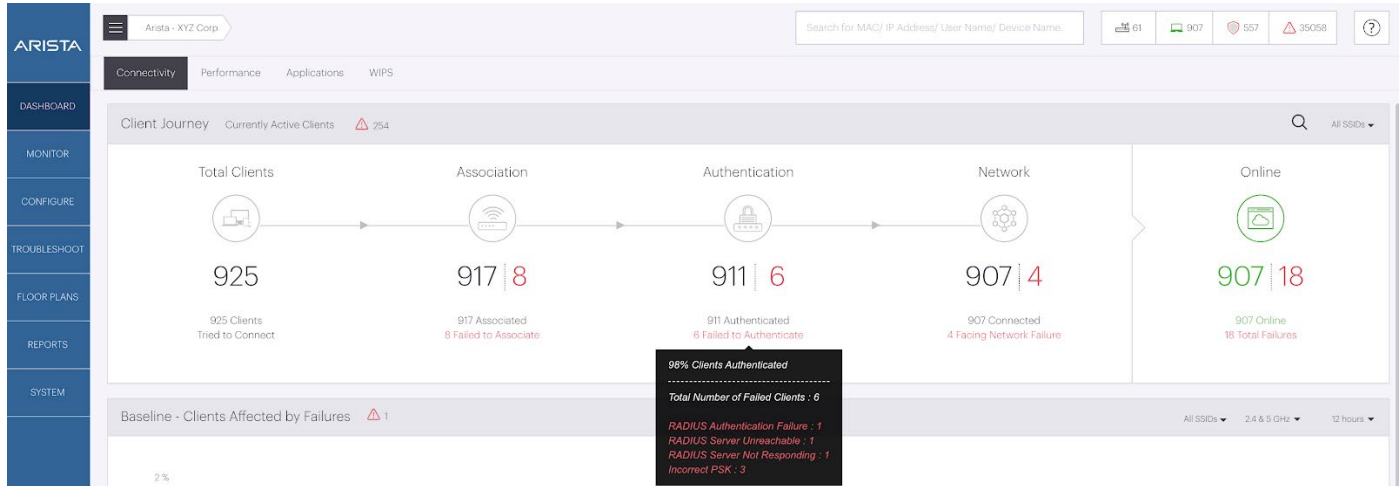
ARISTA

DASHBOARD
MONITOR
CONFIGURE
TROUBLESHOOT
FLOOR PLANS
REPORTS
SYSTEM

Arista - XYZ Corp

Search for MAC/ IP Address/ User Name/ Device Name.

61 907 557 35058 ?

Connectivity Performance Applications WIPS

Client Journey Currently Active Clients 254

All SSIDs

Total Clients
925
925 Clients
Tried to Connect

Association
917 | 8
917 Associated
8 Failed to Associate

Authentication
911 | 6
911 Authenticated
6 Failed to Authenticate

Network
907 | 4
907 Connected
4 Facing Network Failure

Online
907 | 18
907 Online
18 Total Failures

98% Clients Authenticated
Total Number of Failed Clients : 6
RADIUS Authentication Failure : 1
RADIUS Server Unreachable : 1
RADIUS Server Not Responding : 1
Incorrect PSK : 3

Baseline - Clients Affected by Failures 1

All SSIDs 2.4 & 5 GHz 12 hours

2 %